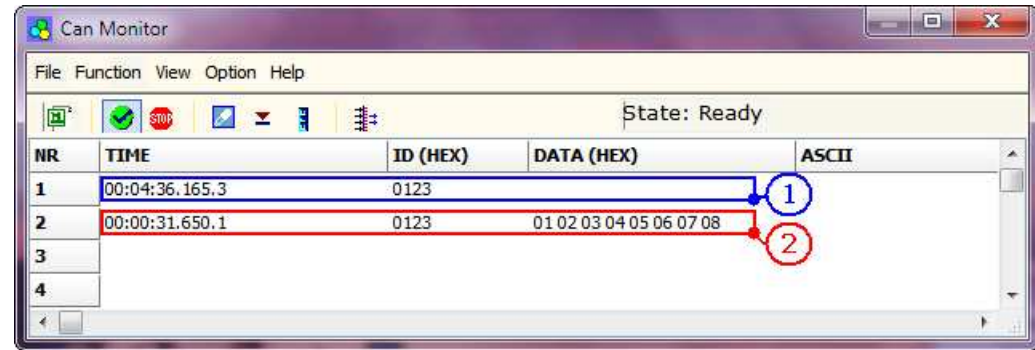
Can Monitor

File Function View Option Help

STOP

State: Ready

| NR | TIME | ID (HEX) | DATA (HEX) | ASCII |
|---|---|---|---|---|
| 1 | 00:04:36.165.3 | 0123 | | |
| 2 | 00:00:31.650.1 | 0123 | 01 02 03 04 05 06 07 08 | |
| 3 | | | | |
| 4 | | | | |

1

2